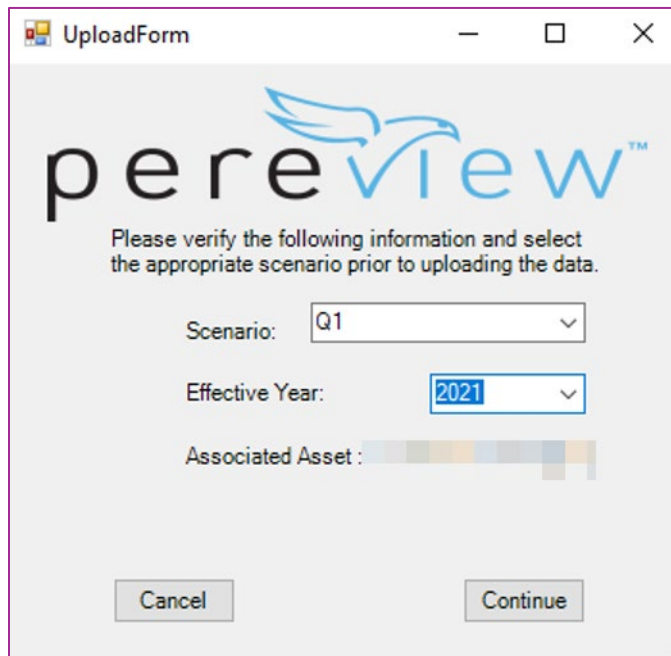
UploadForm

pereview™

Please verify the following information and select the appropriate scenario prior to uploading the data.

Scenario: Q1

Effective Year: 2021

Associated Asset : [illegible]

Cancel

Continue